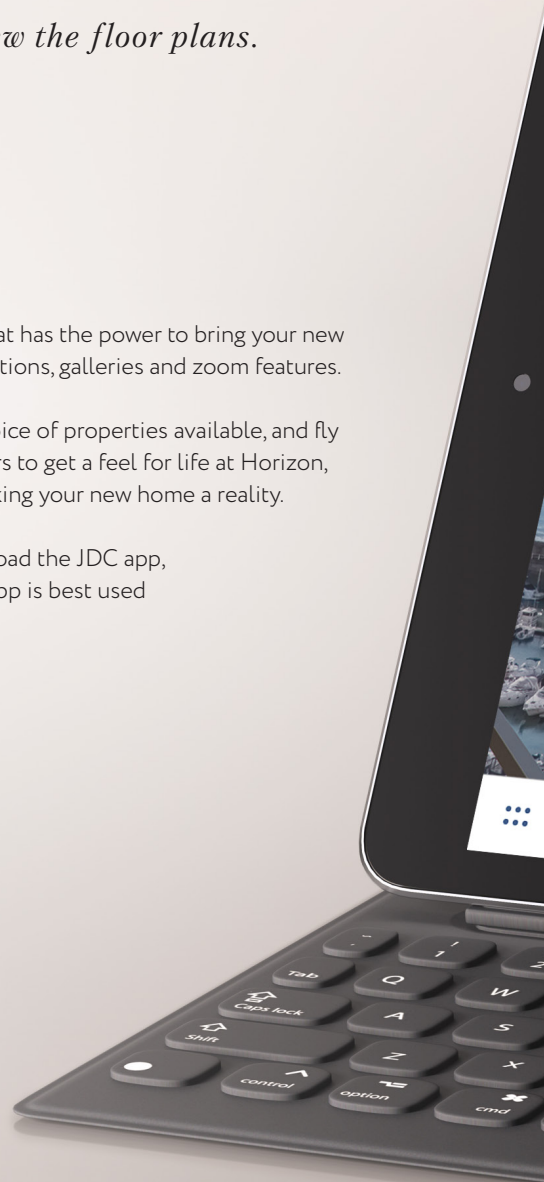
w the floor plans.

at has the power to bring your new tions, galleries and zoom features.

ice of properties available, and fly rs to get a feel for life at Horizon, ting your new home a reality.

oad the JDC app, pp is best used

~
`

!
1

@
2

Tab

Q

W

Caps lock

A

S

Shift

Z

X

control

option

cmd